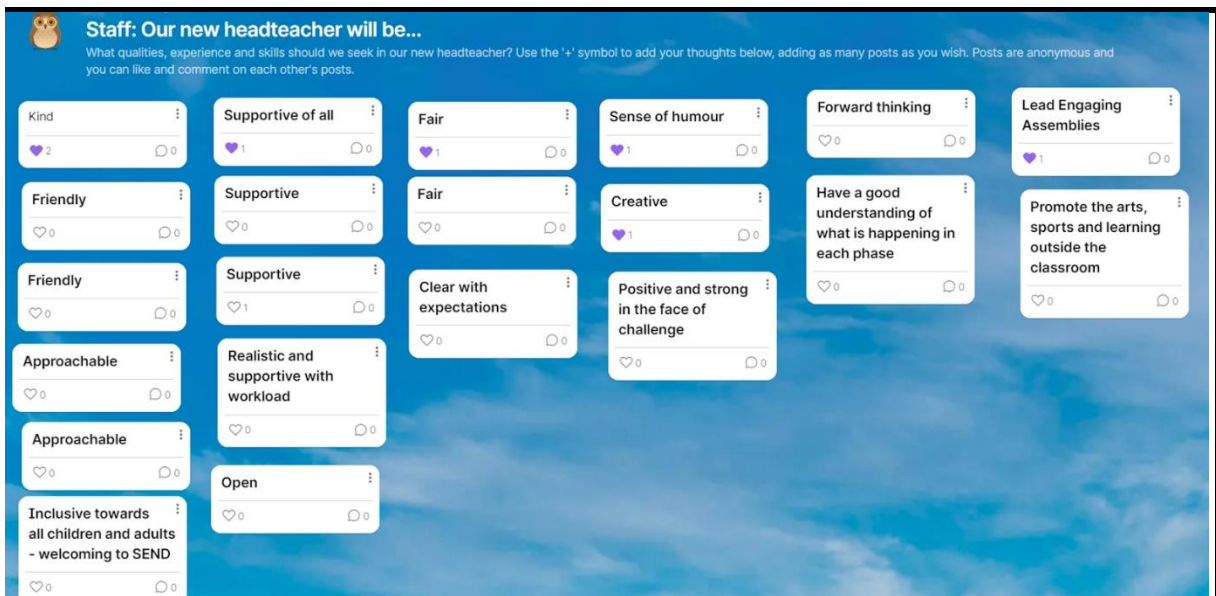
Staff: Our new headteacher will be...

What qualities, experience and skills should we seek in our new headteacher? Use the '+' symbol to add your thoughts below, adding as many posts as you wish. Posts are anonymous and you can like and comment on each other's posts.

Kind
2 0

Friendly
0 0

Friendly
0 0

Approachable
0 0

Approachable
0 0

Inclusive towards all children and adults - welcoming to SEND
0 0

Supportive of all
1 0

Supportive
0 0

Supportive
1 0

Realistic and supportive with workload
0 0

Open
0 0

Fair
1 0

Fair
0 0

Clear with expectations
0 0

Sense of humour
1 0

Creative
1 0

Positive and strong in the face of challenge
0 0

Forward thinking
0 0

Have a good understanding of what is happening in each phase
0 0

Lead Engaging Assemblies
1 0

Promote the arts, sports and learning outside the classroom
0 0